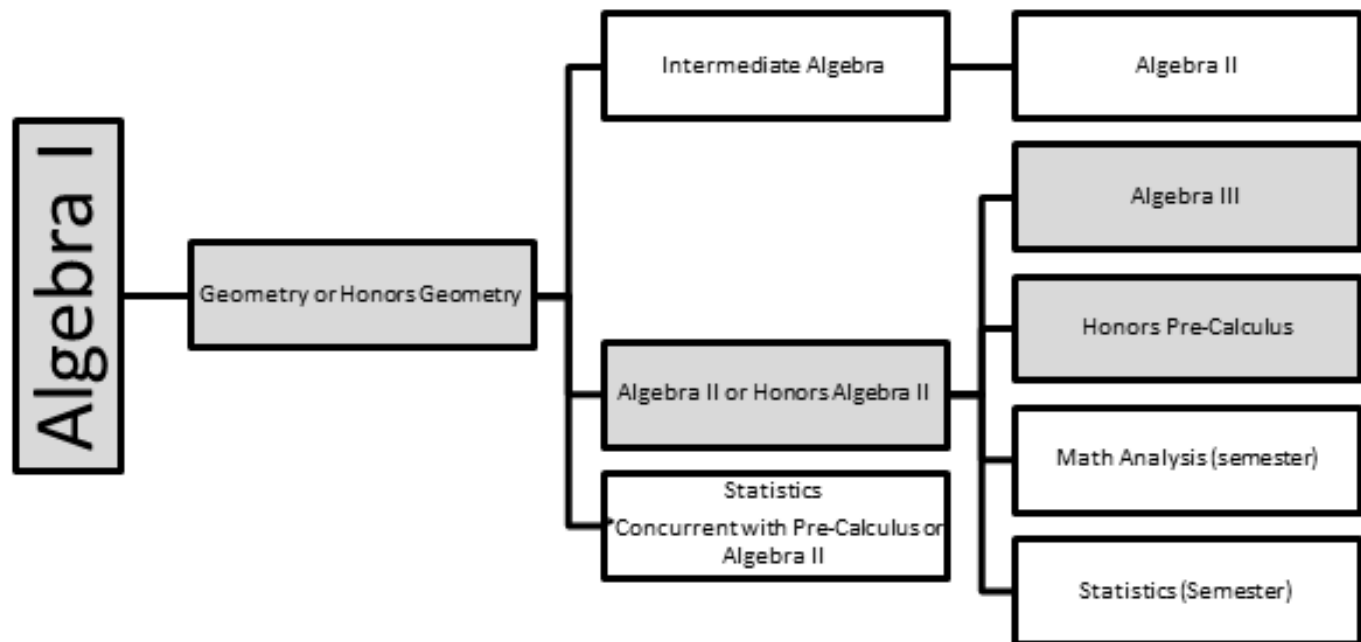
Algebra I

Geometry or Honors Geometry

Intermediate Algebra

Algebra II

Algebra III

Honors Pre-Calculus

Algebra II or Honors Algebra II

Math Analysis (semester)

Statistics
*Concurrent with Pre-Calculus or Algebra II

Statistics (Semester)